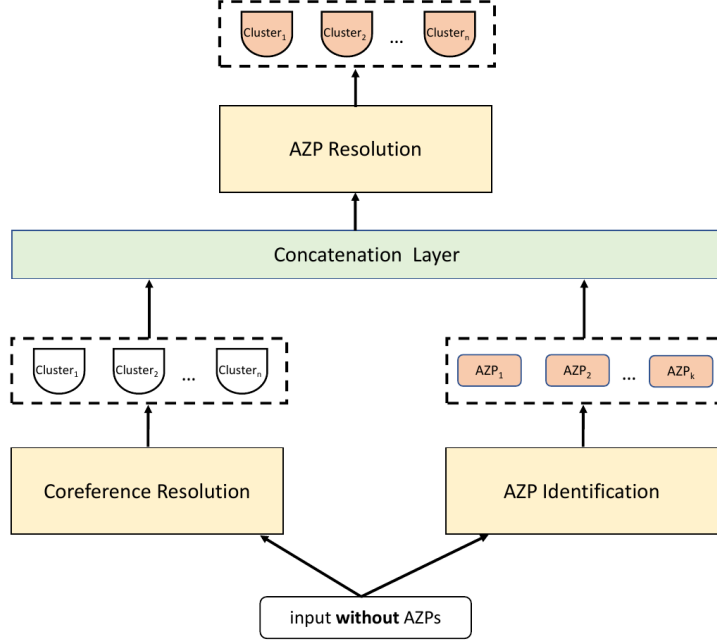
$\text{Cluster}_1$ $\text{Cluster}_2$ ... $\text{Cluster}_n$

AZP Resolution

Concatenation Layer

$\text{Cluster}_1$ $\text{Cluster}_2$ ... $\text{Cluster}_n$

$\text{AZP}_1$ $\text{AZP}_2$ ... $\text{AZP}_k$

Coreference Resolution

AZP Identification

input **without** AZPs